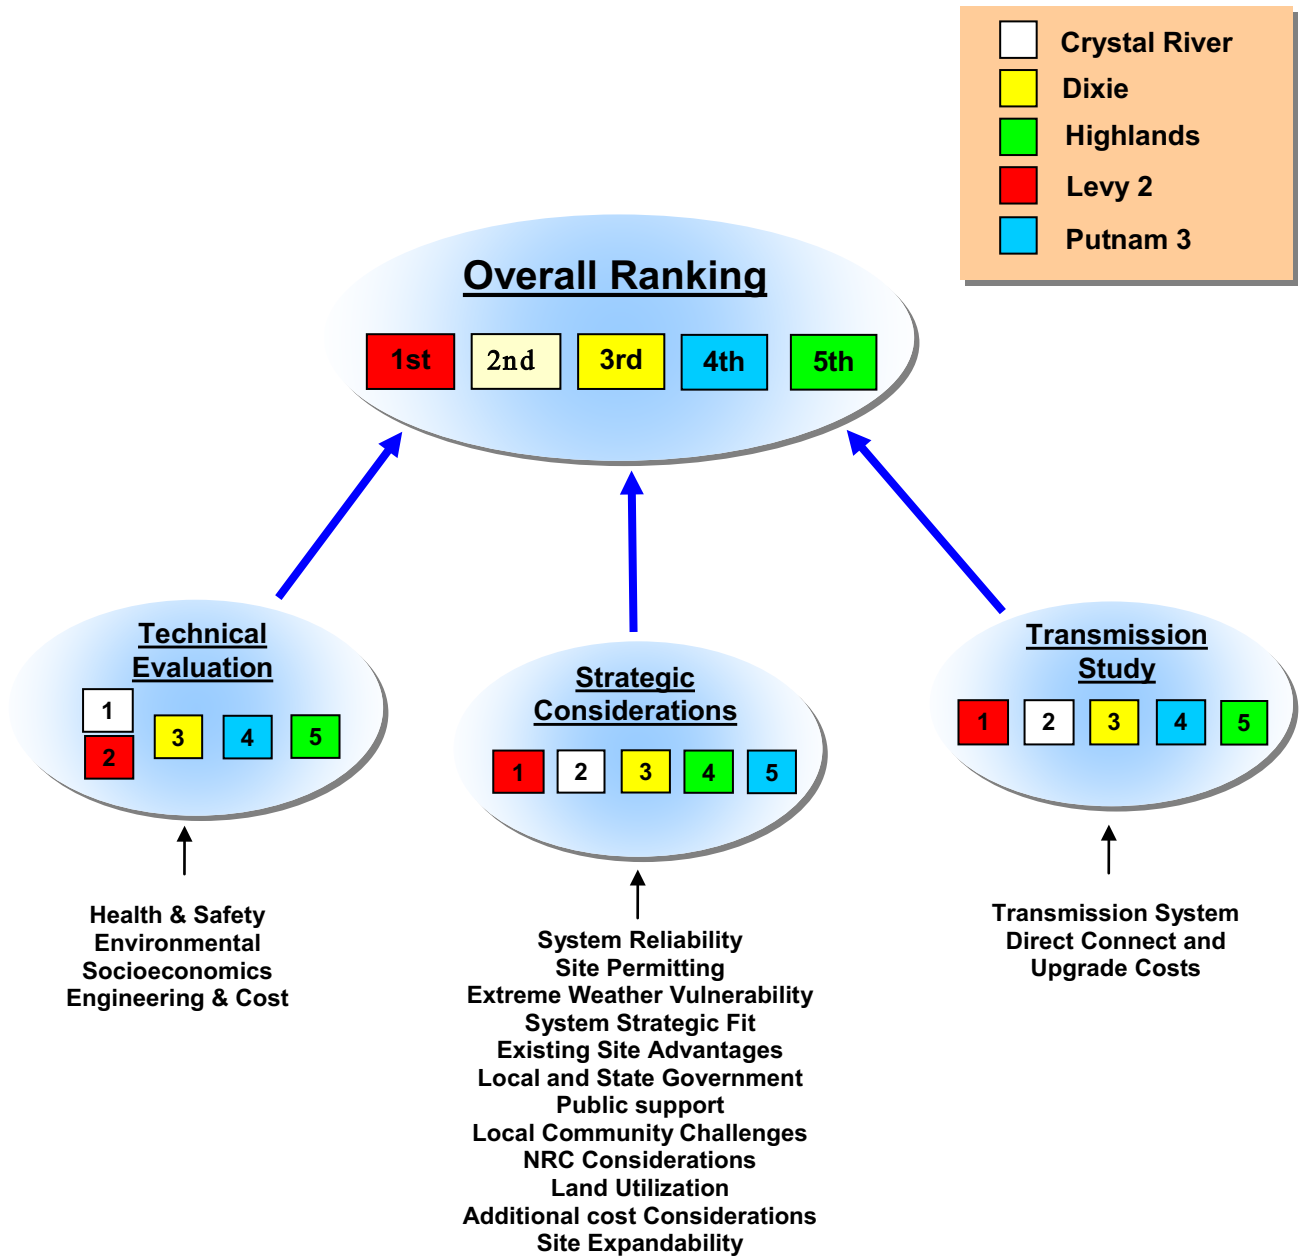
Crystal River
Dixie
Highlands
Levy 2
Putnam 3

Overall Ranking

1st 2nd 3rd 4th 5th

Technical Evaluation

1 2 3 4 5

Strategic Considerations

1 2 3 4 5

Transmission Study

1 2 3 4 5

Health & Safety
Environmental
Socioeconomics
Engineering & Cost

System Reliability
Site Permitting
Extreme Weather Vulnerability
System Strategic Fit
Existing Site Advantages
Local and State Government
Public support
Local Community Challenges
NRC Considerations
Land Utilization
Additional cost Considerations
Site Expandability

Transmission System
Direct Connect and
Upgrade Costs